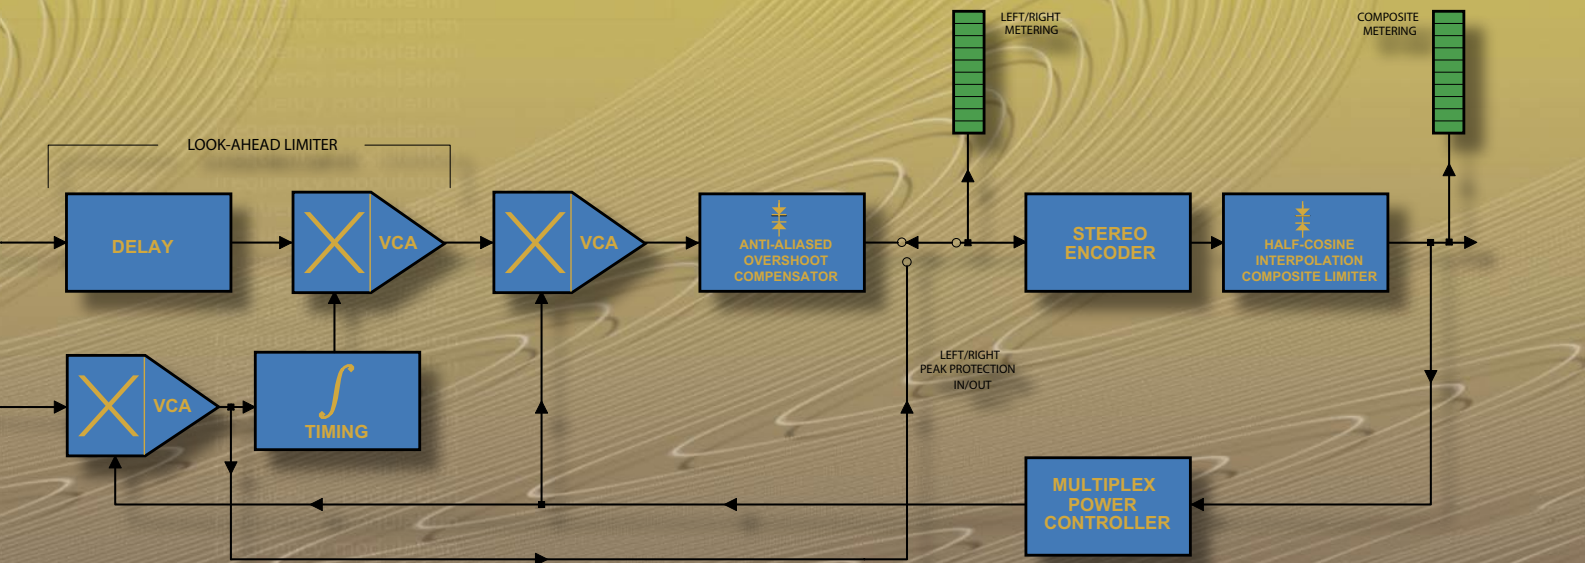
LOOK-AHEAD LIMITER

DELAY

VCA

VCA

ANTI-ALIASED OVERSHOOT COMPENSATOR

LEFT/RIGHT METERING

STEREO ENCODER

HALF-COSINE INTERPOLATION COMPOSITE LIMITER

COMPOSITE METERING

VCA

$\int$
TIMING

LEFT/RIGHT PEAK PROTECTION IN/OUT

MULTIPLEX POWER CONTROLLER